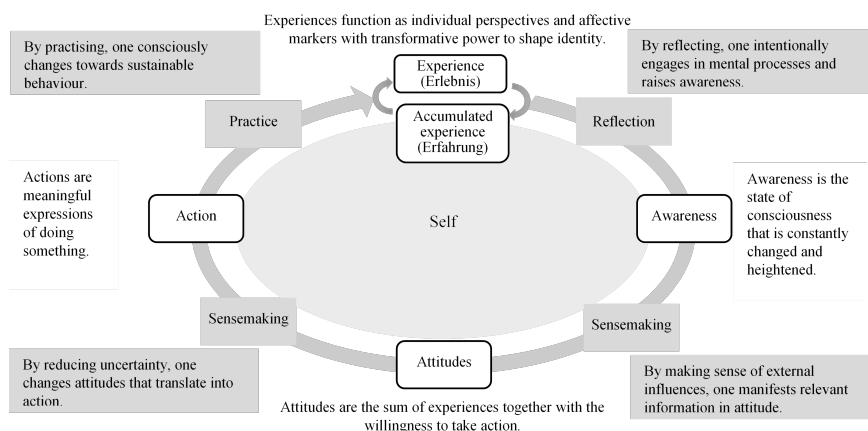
Experiences function as individual perspectives and affective markers with transformative power to shape identity.

By practising, one consciously changes towards sustainable behaviour.

By reflecting, one intentionally engages in mental processes and raises awareness.

Experience (Erlebnis)

Accumulated experience (Erfahrung)

Practice

Reflection

Actions are meaningful expressions of doing something.

Action

Self

Awareness

Awareness is the state of consciousness that is constantly changed and heightened.

Sensemaking

Sensemaking

Attitudes

By reducing uncertainty, one changes attitudes that translate into action.

By making sense of external influences, one manifests relevant information in attitude.

Attitudes are the sum of experiences together with the willingness to take action.